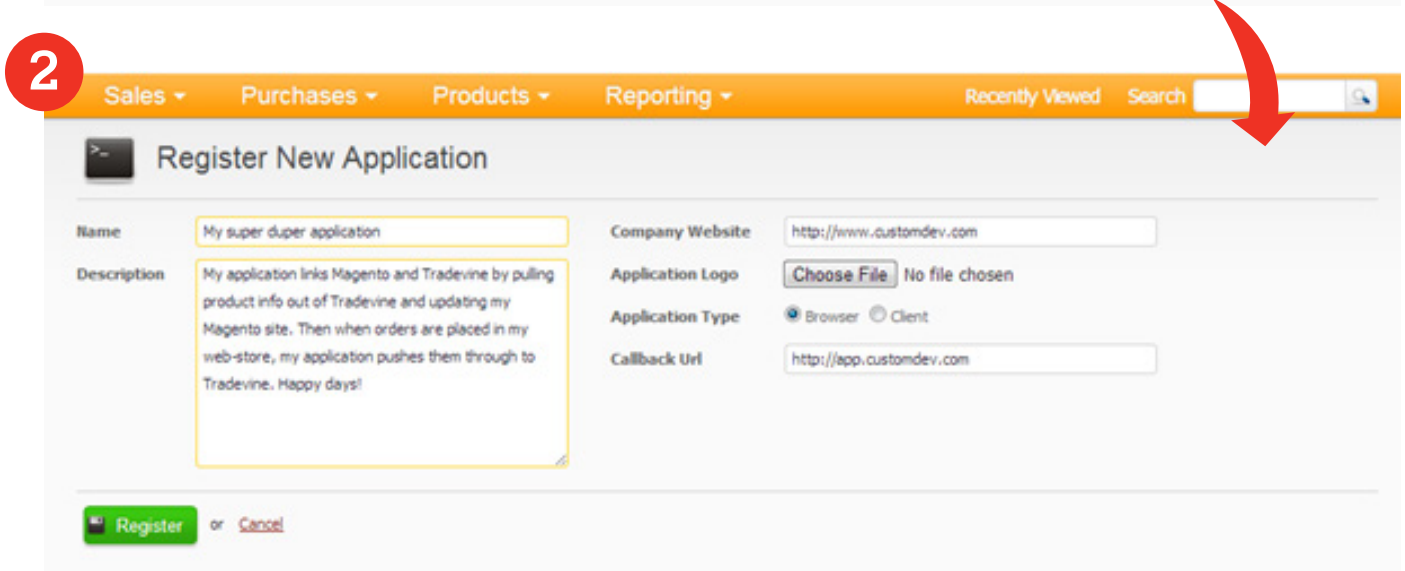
2

Sales ▾ Purchases ▾ Products ▾ Reporting ▾ Recently Viewed Search

Register New Application

Name: My super duper application

Description: My application links Magento and Tradevine by pulling product info out of Tradevine and updating my Magento site. Then when orders are placed in my web-store, my application pushes them through to Tradevine. Happy days!

Company Website: http://www.customdev.com

Application Logo: Choose File No file chosen

Application Type: Browser Client

Callback Url: http://app.customdev.com

Register or Cancel